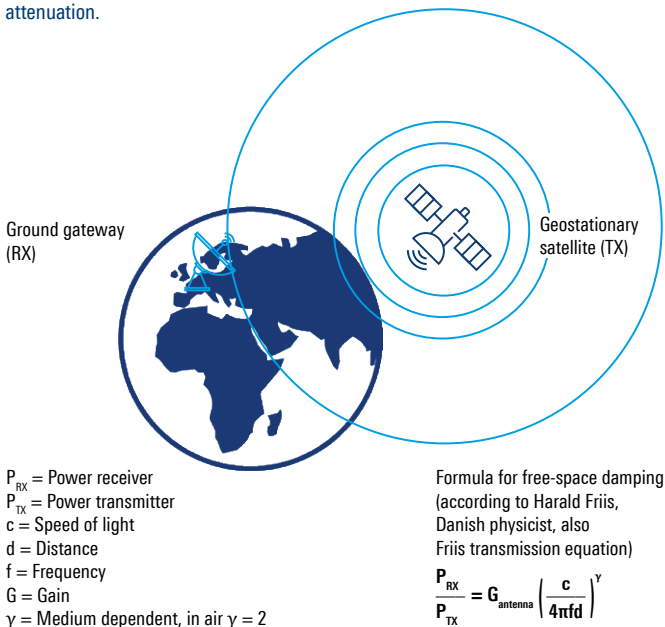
attenuation.

Ground gateway (RX)

Geostationary satellite (TX)

$P_{RX}$ = Power receiver
$P_{TX}$ = Power transmitter
c = Speed of light
d = Distance
f = Frequency
G = Gain
$\gamma$ = Medium dependent, in air $\gamma = 2$

Formula for free-space damping (according to Harald Friis, Danish physicist, also Friis transmission equation)

$\frac{P_{RX}}{P_{TX}} = G_{antenna} \left( \frac{c}{4\pi fd} \right)^{\gamma}$